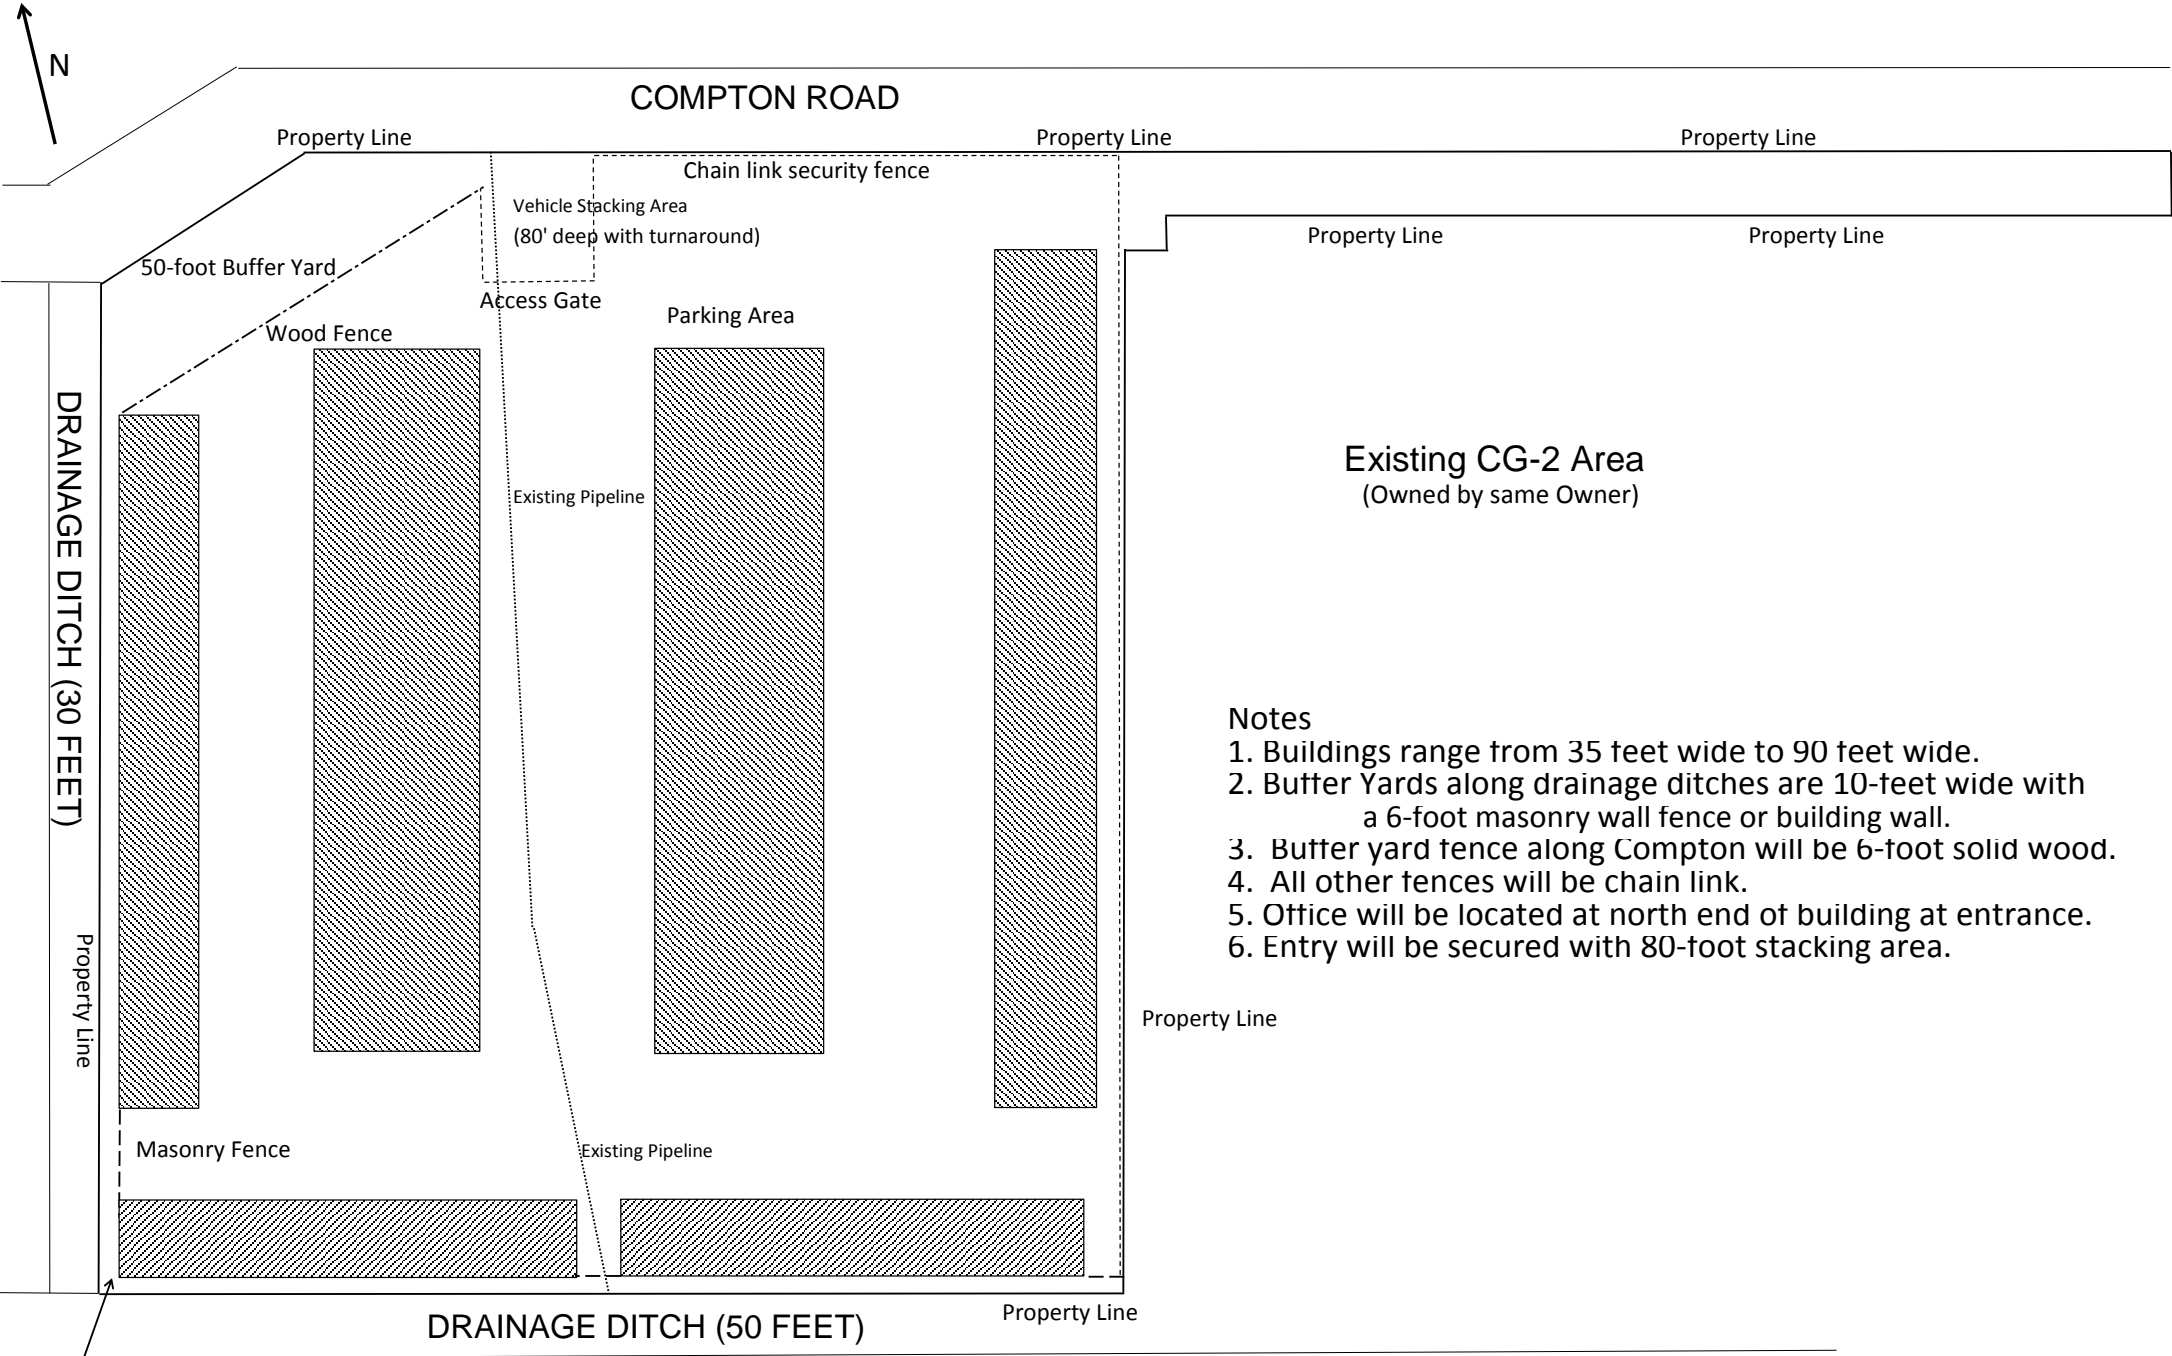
N

COMPTON ROAD

Property Line

Property Line

Property Line

Chain link security fence

Vehicle Stacking Area
(80' deep with turnaround)

Property Line

Property Line

50-foot Buffer Yard

Access Gate

Parking Area

Wood Fence

DRAINAGE DITCH (30 FEET)

Existing CG-2 Area
(Owned by same Owner)

Existing Pipeline

Notes
1. Buildings range from 35 feet wide to 90 feet wide.
2. Buffer Yards along drainage ditches are 10-feet wide with a 6-foot masonry wall fence or building wall.
3. Buffer yard fence along Compton will be 6-foot solid wood.
4. All other fences will be chain link.
5. Office will be located at north end of building at entrance.
6. Entry will be secured with 80-foot stacking area.

Property Line

Property Line

Masonry Fence

Existing Pipeline

Property Line

DRAINAGE DITCH (50 FEET)